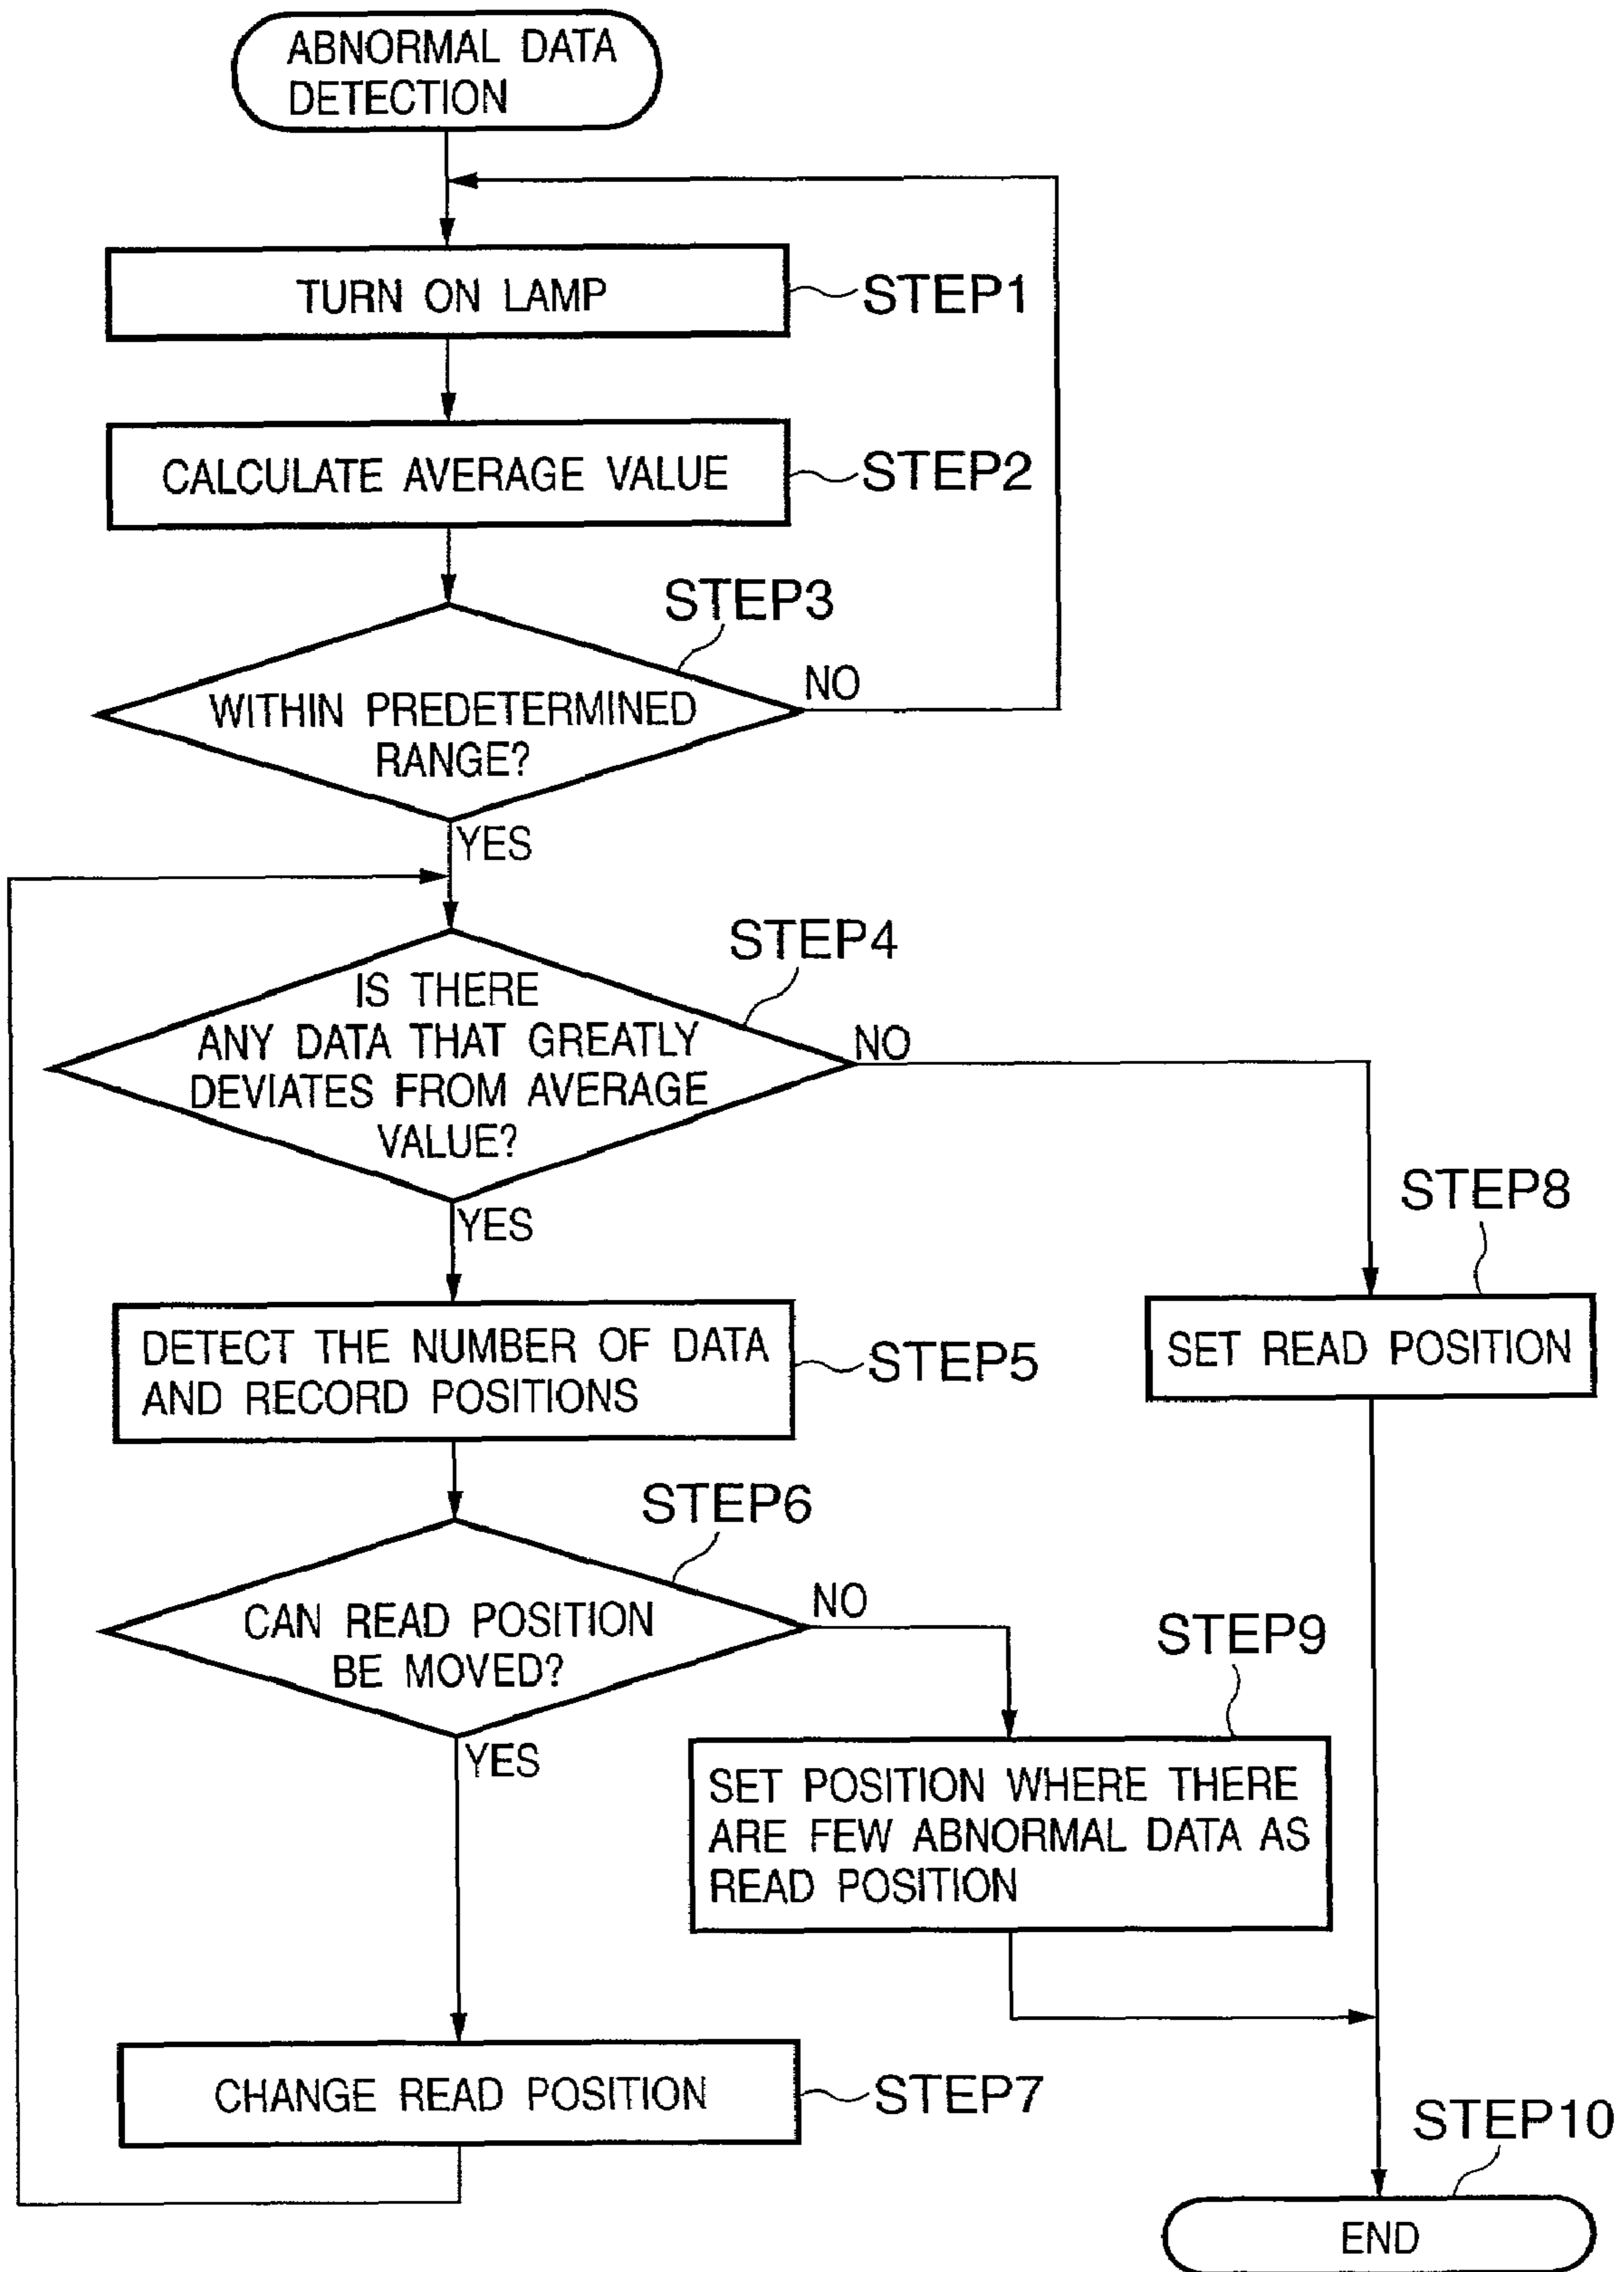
ABNORMAL DATA DETECTION

TURN ON LAMP

STEP1

CALCULATE AVERAGE VALUE

STEP2

STEP3

WITHIN PREDETERMINED RANGE?

NO

YES

STEP4

IS THERE ANY DATA THAT GREATLY DEVIATES FROM AVERAGE VALUE?

NO

YES

STEP8

DETECT THE NUMBER OF DATA AND RECORD POSITIONS

STEP5

SET READ POSITION

STEP6

CAN READ POSITION BE MOVED?

NO

STEP9

YES

SET POSITION WHERE THERE ARE FEW ABNORMAL DATA AS READ POSITION

CHANGE READ POSITION

STEP7

STEP10

END